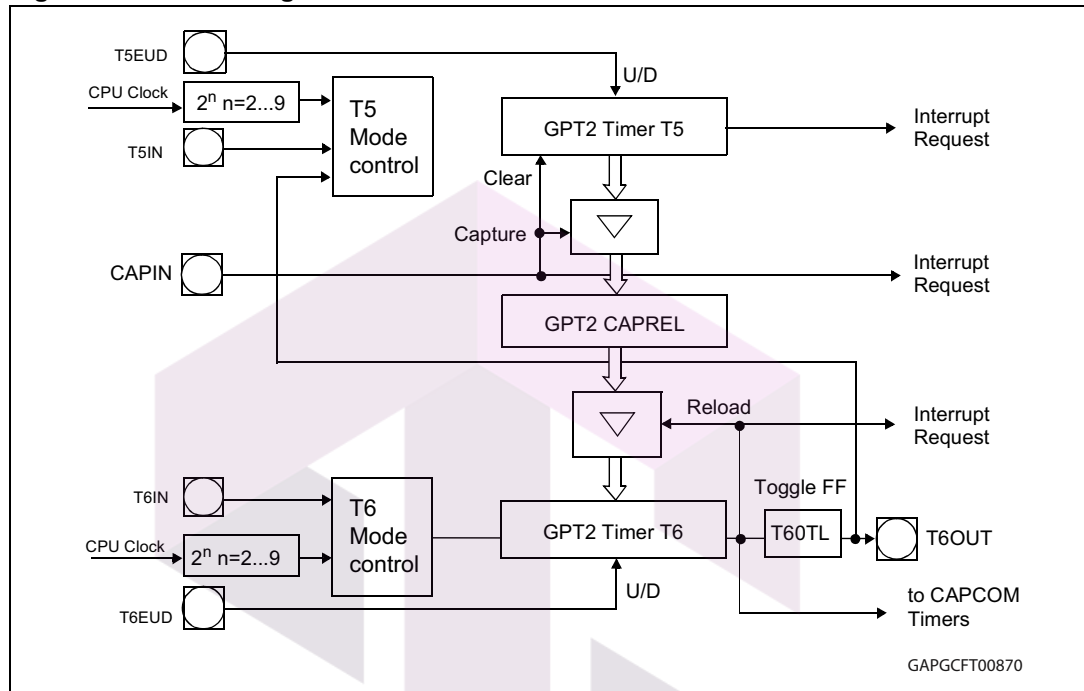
T5EUD

U/D

CPU Clock

$2^n$ n=2...9

T5 Mode control

GPT2 Timer T5

Interrupt Request

T5IN

Clear

Capture

CAPIN

Interrupt Request

GPT2 CAPREL

Reload

Interrupt Request

Toggle FF

T6IN

T6 Mode control

GPT2 Timer T6

T60TL

T6OUT

CPU Clock

$2^n$ n=2...9

U/D

T6EUD

to CAPCOM Timers

GAPGCFT00870